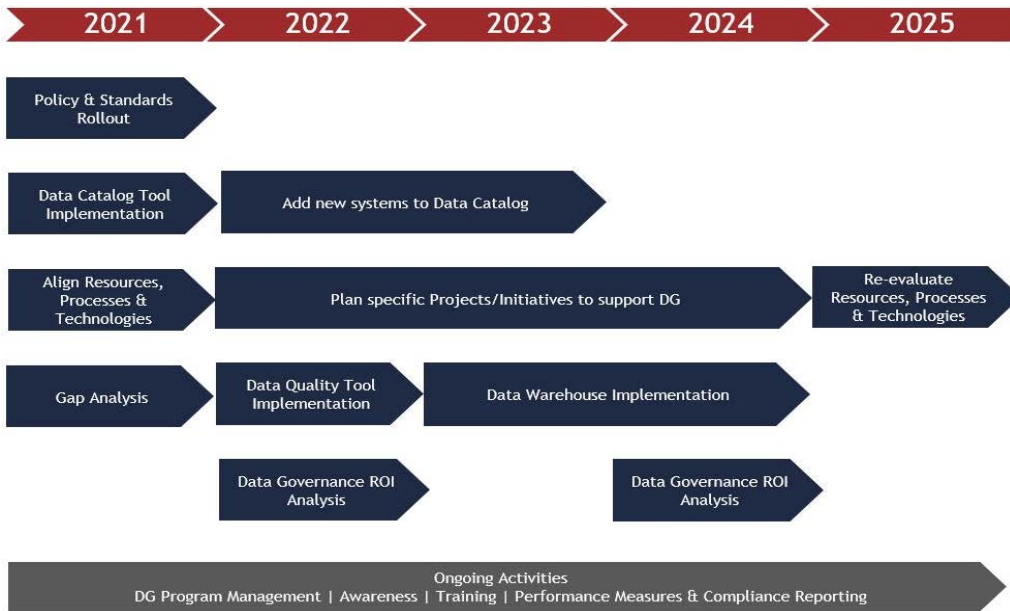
2021 2022 2023 2024 2025

Policy & Standards Rollout

Data Catalog Tool Implementation

Add new systems to Data Catalog

Align Resources, Processes & Technologies

Plan specific Projects/Initiatives to support DG

Re-evaluate Resources, Processes & Technologies

Gap Analysis

Data Quality Tool Implementation

Data Warehouse Implementation

Data Governance ROI Analysis

Data Governance ROI Analysis

Ongoing Activities
DG Program Management | Awareness | Training | Performance Measures & Compliance Reporting